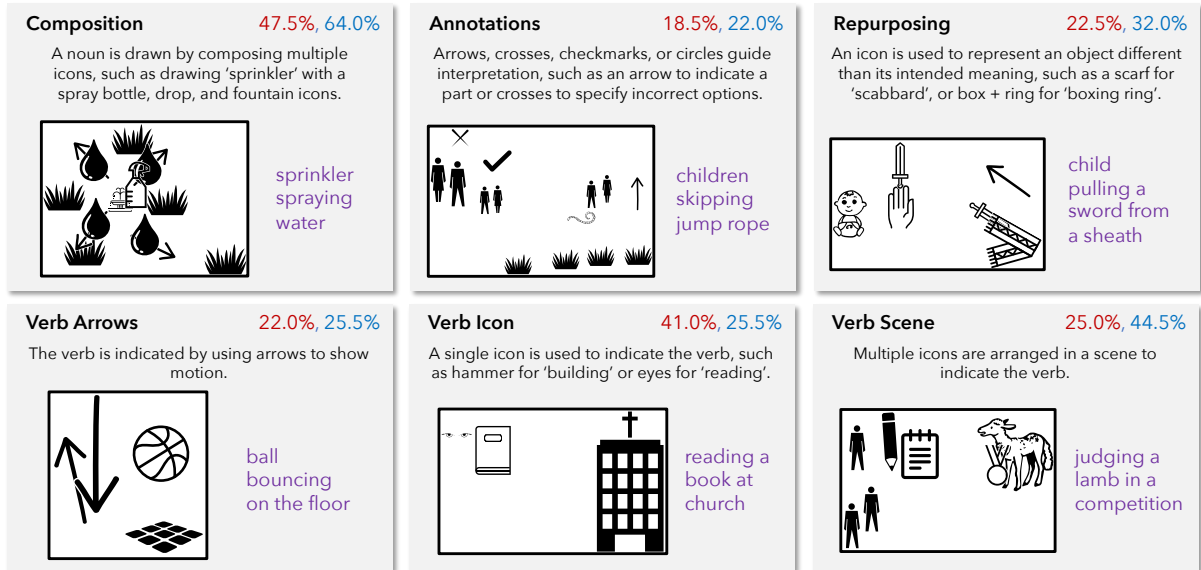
Composition 47.5%, 64.0%

A noun is drawn by composing multiple icons, such as drawing 'sprinkler' with a spray bottle, drop, and fountain icons.

sprinkler spraying water

Annotations 18.5%, 22.0%

Arrows, crosses, checkmarks, or circles guide interpretation, such as an arrow to indicate a part or crosses to specify incorrect options.

children skipping jump rope

Repurposing 22.5%, 32.0%

An icon is used to represent an object different than its intended meaning, such as a scarf for 'scabbard', or box + ring for 'boxing ring'.

child pulling a sword from a sheath

Verb Arrows 22.0%, 25.5%

The verb is indicated by using arrows to show motion.

ball bouncing on the floor

Verb Icon 41.0%, 25.5%

A single icon is used to indicate the verb, such as hammer for 'building' or eyes for 'reading'.

reading a book at church

Verb Scene 25.0%, 44.5%

Multiple icons are arranged in a scene to indicate the verb.

judging a lamb in a competition